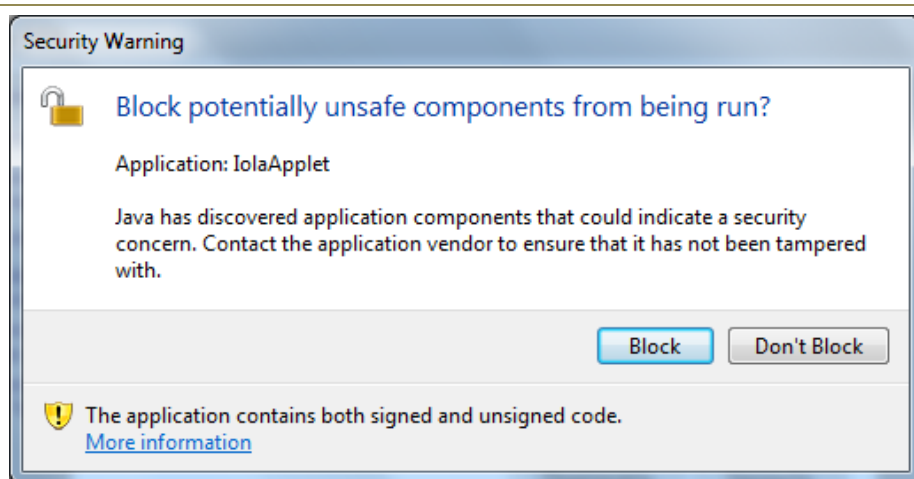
Security Warning

Block potentially unsafe components from being run?

Application: IolaApplet

Java has discovered application components that could indicate a security concern. Contact the application vendor to ensure that it has not been tampered with.

Block
Don't Block

The application contains both signed and unsigned code.
More information